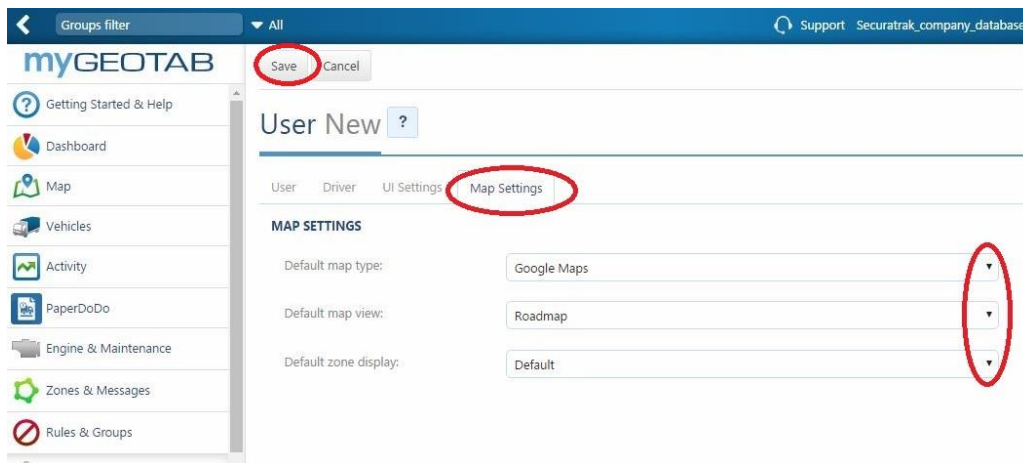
Groups filter
▼ All
Support Securatrak_company_database

myGEOTAB
Getting Started & Help
Dashboard
Map
Vehicles
Activity
PaperDoDo
Engine & Maintenance
Zones & Messages
Rules & Groups

Save
Cancel

User New ?

User
Driver
UI Settings
Map Settings

MAP SETTINGS

Default map type: Google Maps
Default map view: Roadmap
Default zone display: Default